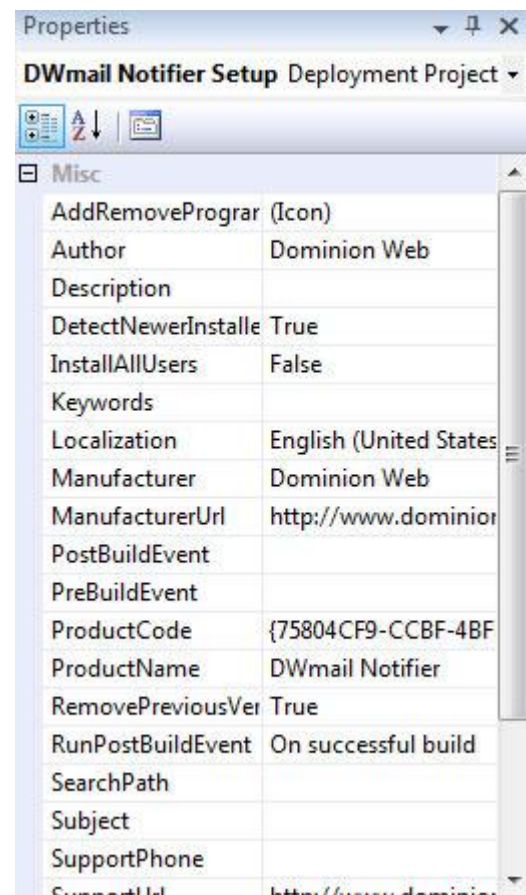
Properties

**DWmail Notifier Setup** Deployment Project

Misc

| | |
|---|---|
| AddRemovePrograr | (Icon) |
| Author | Dominion Web |
| Description | |
| DetectNewerInstalle | True |
| InstallAllUsers | False |
| Keywords | |
| Localization | English (United States |
| Manufacturer | Dominion Web |
| ManufacturerUrl | http://www.dominior |
| PostBuildEvent | |
| PreBuildEvent | |
| ProductCode | {75804CF9-CCBF-4BF |
| ProductName | DWmail Notifier |
| RemovePreviousVer | True |
| RunPostBuildEvent | On successful build |
| SearchPath | |
| Subject | |
| SupportPhone | |
| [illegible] | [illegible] |